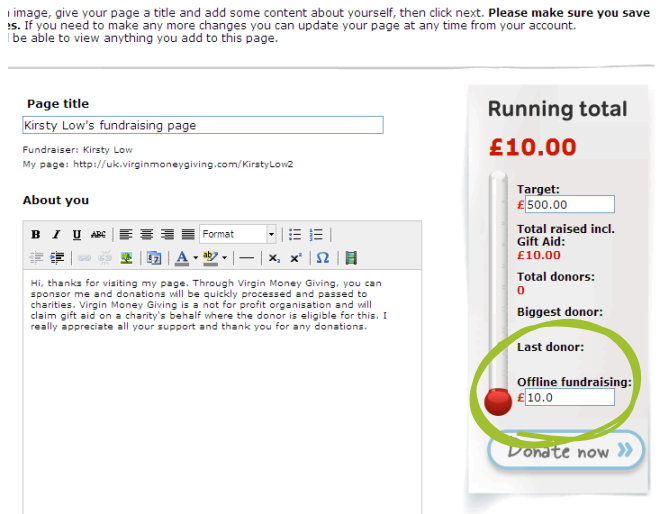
i image, give your page a title and add some content about yourself, then click next. **Please make sure you save es.** If you need to make any more changes you can update your page at any time from your account. l be able to view anything you add to this page.

Page title

Kirsty Low's fundraising page

Fundraiser: Kirsty Low
My page: http://uk.virginmoneygiving.com/KirstyLow2

About you

B I U ABC Format

Hi, thanks for visiting my page. Through Virgin Money Giving, you can sponsor me and donations will be quickly processed and passed to charities. Virgin Money Giving is a not for profit organisation and will claim gift aid on a charity's behalf where the donor is eligible for this. I really appreciate all your support and thank you for any donations.

Running total

£10.00

Target:
£ 500.00

Total raised incl. Gift Aid:
£10.00

Total donors:
0

Biggest donor:

Last donor:

Offline fundraising:
£ 10.0

Donate now